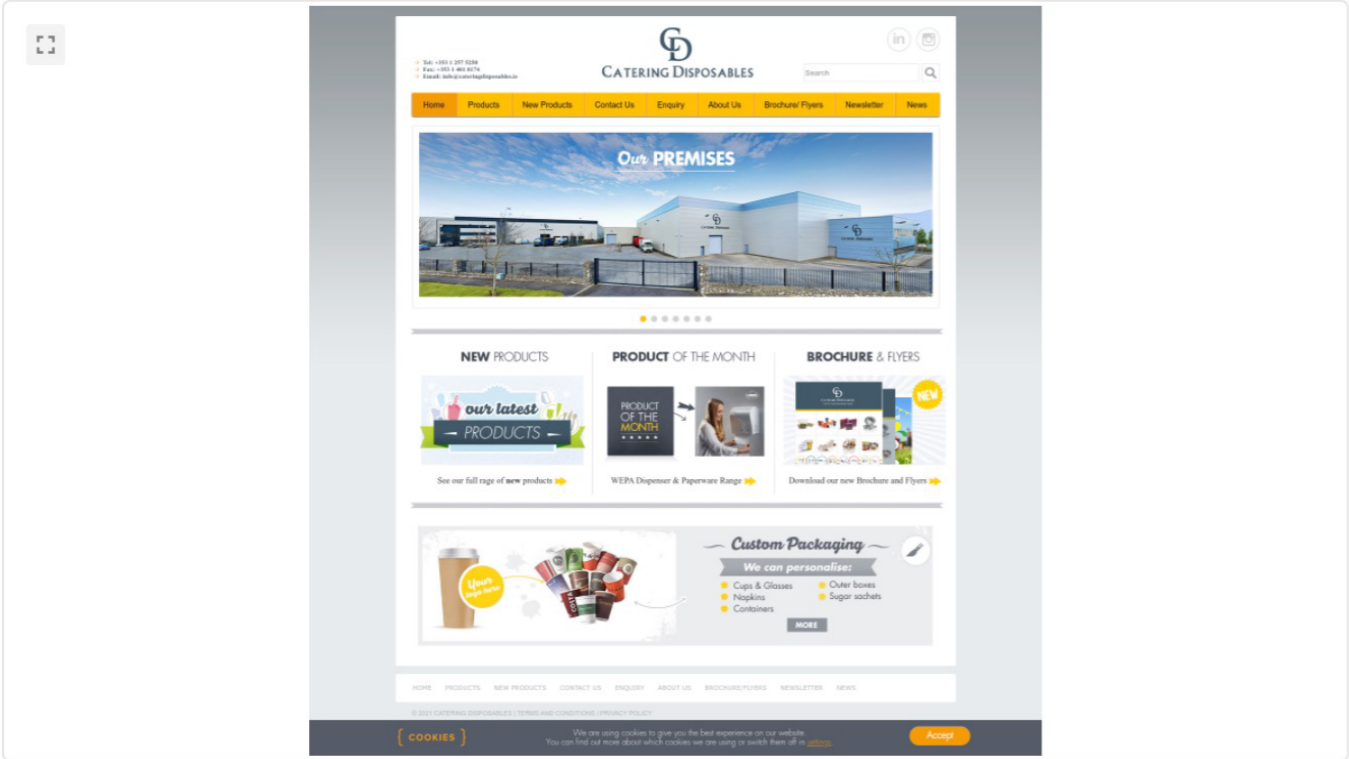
Tel: +353 1 297 9204
Fax: +353 1 401 8174
Email: info@cateringdisposables.ie

CD
CATERING DISPOSABLES

Search

Home | Products | New Products | Contact Us | Enquiry | About Us | Brochure/ Flyers | Newsletter | News

Our PREMISES

NEW PRODUCTS

our latest PRODUCTS

See our full rage of new products

PRODUCT OF THE MONTH

PRODUCT OF THE MONTH

WEPA Dispenser & Paperware Range

BROCHURE & FLYERS

NEW

Download our new Brochure and Flyers

Your logo here

Custom Packaging

We can personalise:

Cups & Glasses
Napkins
Containers
Outer boxes
Sugar sachets

MORE

HOME PRODUCTS NEW PRODUCTS CONTACT US ENQUIRY ABOUT US BROCHURE/FLYERS NEWSLETTER NEWS

© 2021 CATERING DISPOSABLES | TERMS AND CONDITIONS | PRIVACY POLICY

{ COOKIES }

We are using cookies to give you the best experience on our website.
You can find out more about which cookies we are using or switch them off in settings.

Accept